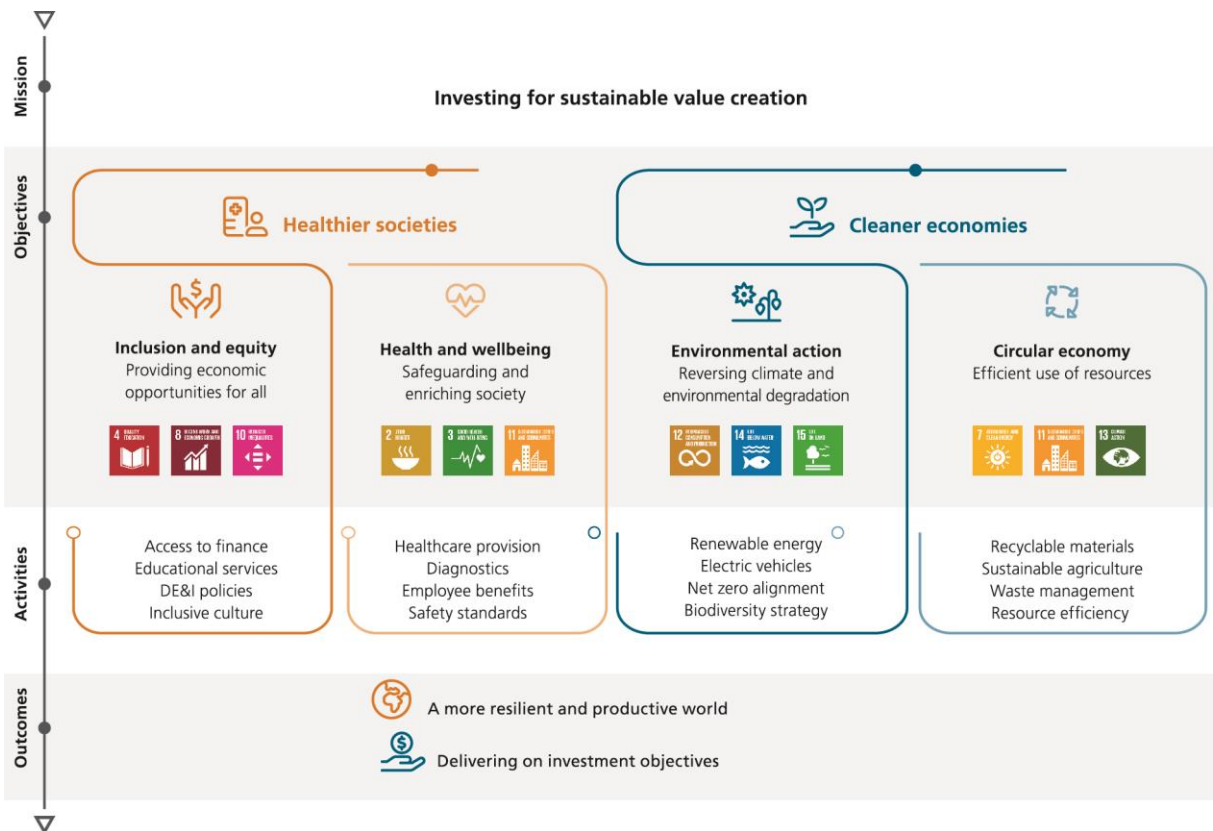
Mission

Investing for sustainable value creation

Objectives

Healthier societies

Cleaner economies

Inclusion and equity
Providing economic opportunities for all

4 QUALITY EDUCATION
8 DECENT WORK AND ECONOMIC GROWTH
10 REDUCED INEQUALITIES

Health and wellbeing
Safeguarding and enriching society

2 ZERO HUNGER
3 GOOD HEALTH AND WELL-BEING
11 SUSTAINABLE CITIES AND COMMUNITIES

Environmental action
Reversing climate and environmental degradation

12 RESPONSIBLE CONSUMPTION AND PRODUCTION
14 LIFE BELOW WATER
15 LIFE ON LAND

Circular economy
Efficient use of resources

7 AFFORDABLE AND CLEAN ENERGY
11 SUSTAINABLE CITIES AND COMMUNITIES
13 CLIMATE ACTION

Activities

Access to finance
Educational services
DE&I policies
Inclusive culture

Healthcare provision
Diagnostics
Employee benefits
Safety standards

Renewable energy
Electric vehicles
Net zero alignment
Biodiversity strategy

Recyclable materials
Sustainable agriculture
Waste management
Resource efficiency

Outcomes

A more resilient and productive world

Delivering on investment objectives